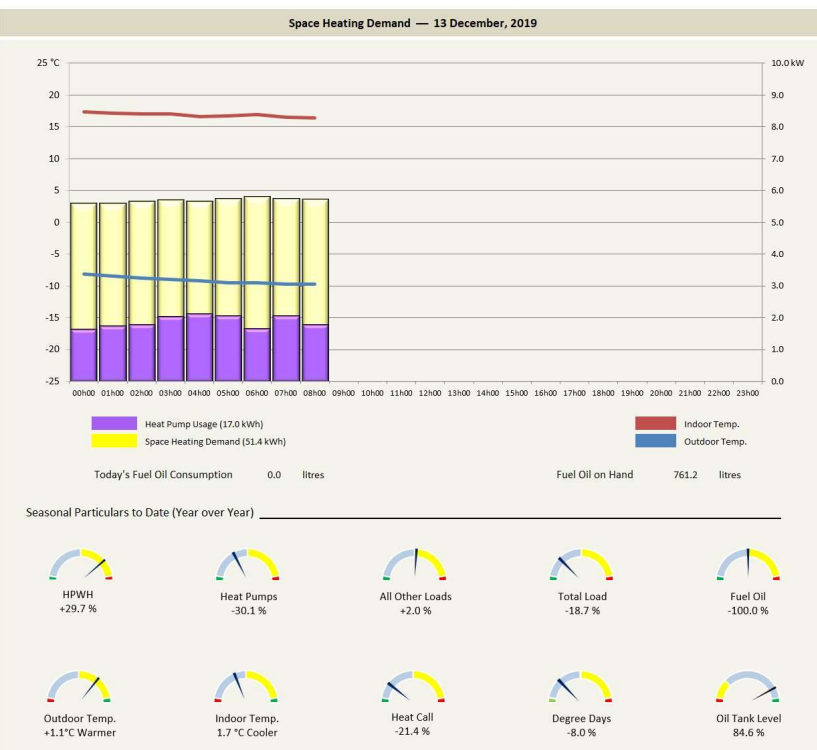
Space Heating Demand — 13 December, 2019

25 °C
20
15
10
5
0
-5
-10
-15
-20
-25

10.0 kW
9.0
8.0
7.0
6.0
5.0
4.0
3.0
2.0
1.0
0.0

00h00 01h00 02h00 03h00 04h00 05h00 06h00 07h00 08h00 09h00 10h00 11h00 12h00 13h00 14h00 15h00 16h00 17h00 18h00 19h00 20h00 21h00 22h00 23h00

Heat Pump Usage (17.0 kWh)
Space Heating Demand (51.4 kWh)

Indoor Temp.
Outdoor Temp.

Today's Fuel Oil Consumption 0.0 litres

Fuel Oil on Hand 761.2 litres

Seasonal Particulars to Date (Year over Year)

HPWH
+29.7 %

Heat Pumps
-30.1 %

All Other Loads
+2.0 %

Total Load
-18.7 %

Fuel Oil
-100.0 %

Outdoor Temp.
+1.1°C Warmer

Indoor Temp.
1.7 °C Cooler

Heat Call
-21.4 %

Degree Days
-8.0 %

Oil Tank Level
84.6 %